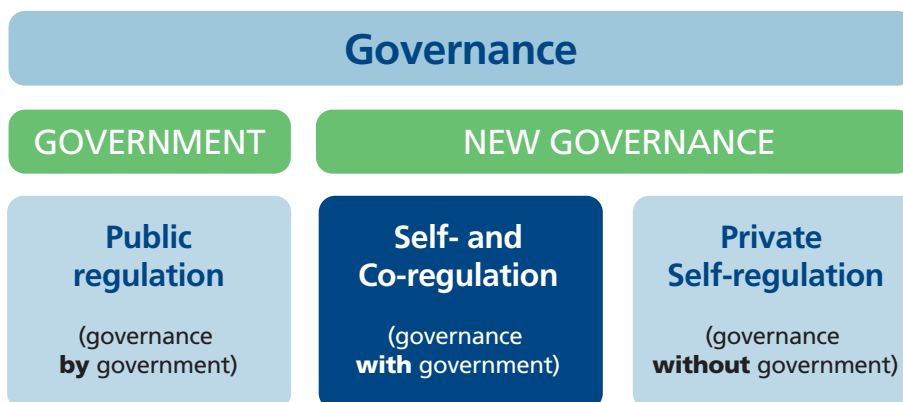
Governance

GOVERNMENT

NEW GOVERNANCE

Public regulation

(governance **by** government)

Self- and Co-regulation

(governance **with** government)

Private Self-regulation

(governance **without** government)